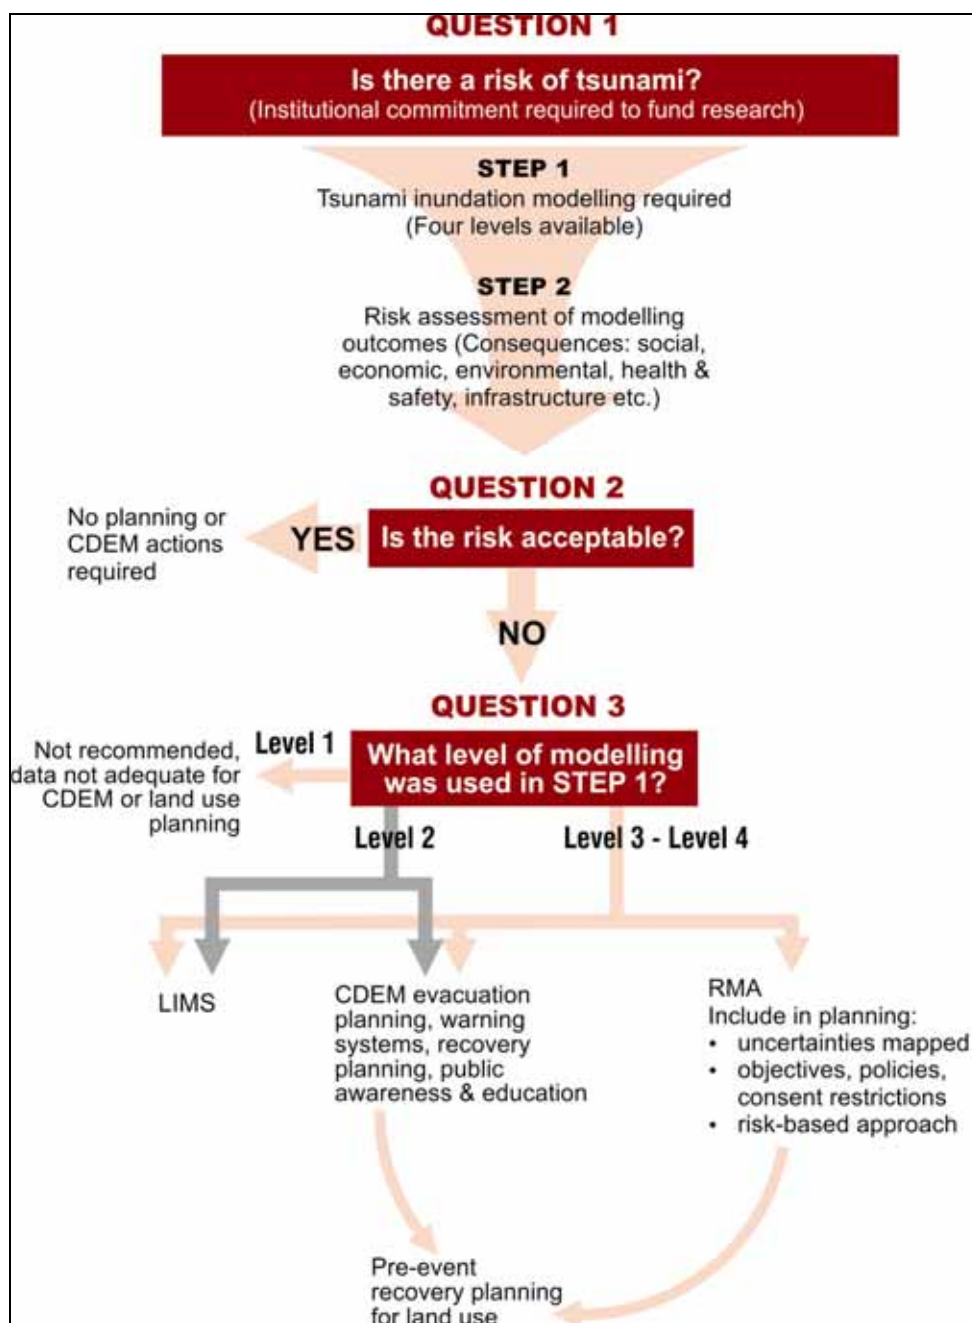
QUESTION 1

Is there a risk of tsunami?
(Institutional commitment required to fund research)

STEP 1
Tsunami inundation modelling required
(Four levels available)

STEP 2
Risk assessment of modelling outcomes (Consequences: social, economic, environmental, health & safety, infrastructure etc.)

QUESTION 2

No planning or CDEM actions required

YES

Is the risk acceptable?

NO

QUESTION 3

Not recommended, data not adequate for CDEM or land use planning

Level 1

What level of modelling was used in STEP 1?

Level 2

Level 3 - Level 4

LIMS

CDEM evacuation planning, warning systems, recovery planning, public awareness & education

RMA
Include in planning:
• uncertainties mapped
• objectives, policies, consent restrictions
• risk-based approach

Pre-event recovery planning for land use